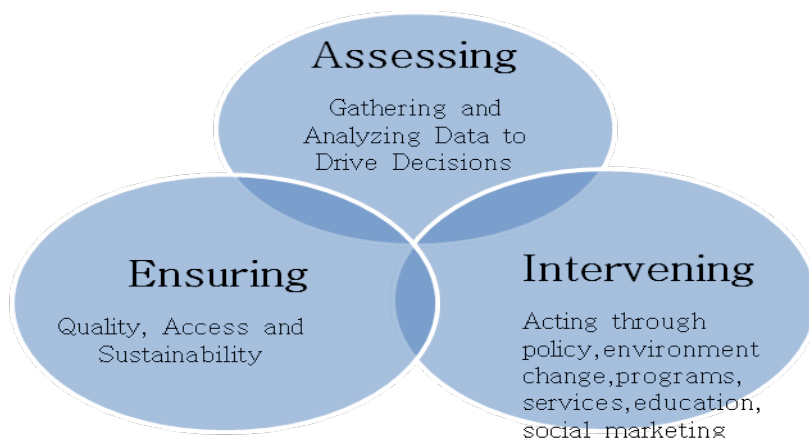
Assessing

Gathering and Analyzing Data to Drive Decisions

Ensuring

Quality, Access and Sustainability

Intervening

Acting through policy,environment change,programs, services,education, social marketing